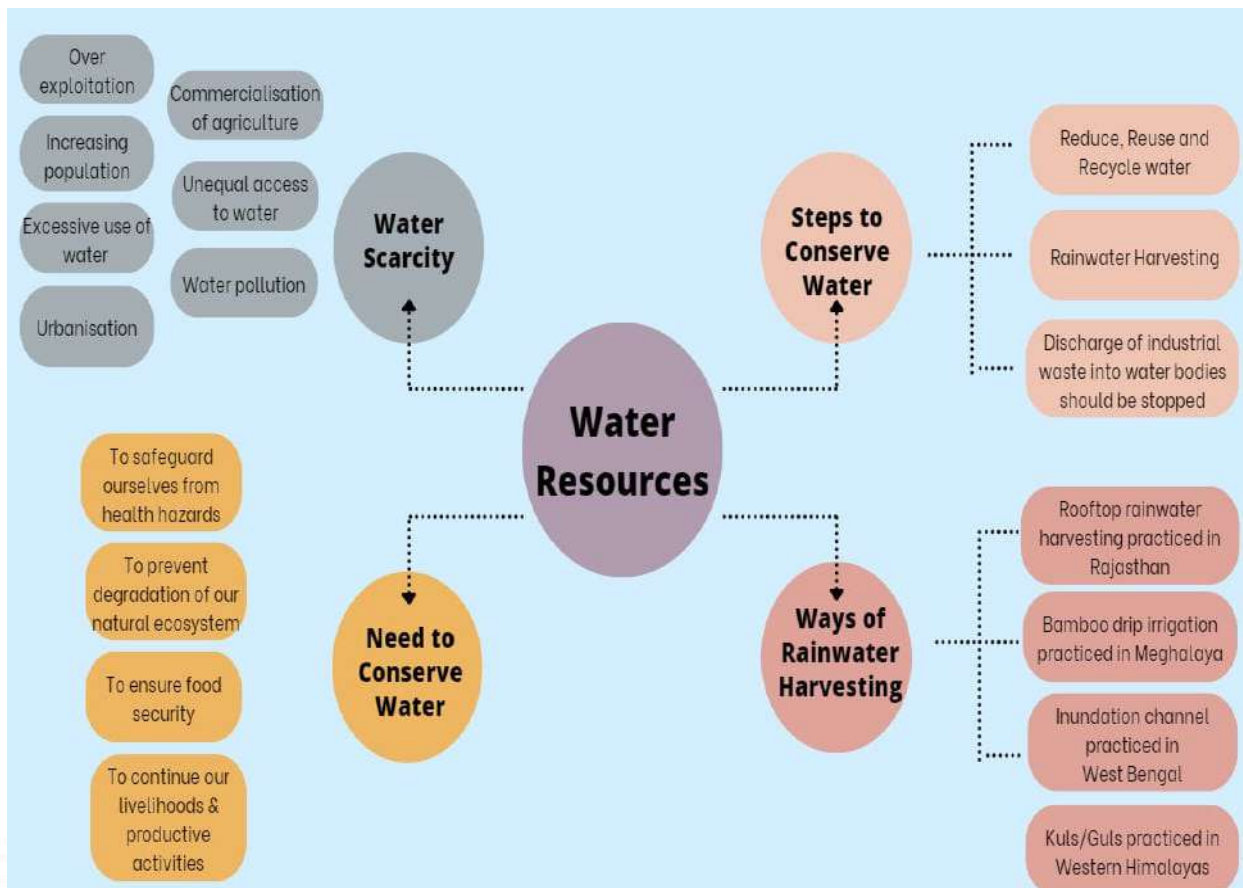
Water Resources

Water Scarcity

Over exploitation

Increasing population

Excessive use of water

Urbanisation

Commercialisation of agriculture

Unequal access to water

Water pollution

Steps to Conserve Water

Reduce, Reuse and Recycle water

Rainwater Harvesting

Discharge of industrial waste into water bodies should be stopped

Need to Conserve Water

To safeguard ourselves from health hazards

To prevent degradation of our natural ecosystem

To ensure food security

To continue our livelihoods & productive activities

Ways of Rainwater Harvesting

Rooftop rainwater harvesting practiced in Rajasthan

Bamboo drip irrigation practiced in Meghalaya

Inundation channel practiced in West Bengal

Kuls/Guls practiced in Western Himalayas